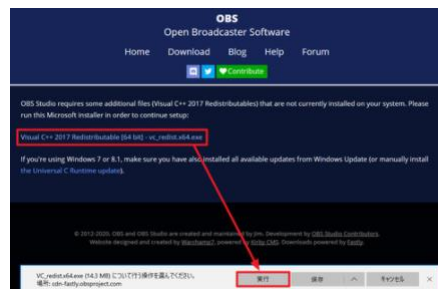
OBS
Open Broadcaster Software

Home Download Blog Help Forum

Contribute

OBS Studio requires some additional files (Visual C++ 2017 Redistributables) that are not currently installed on your system. Please run this Microsoft installer in order to continue setup:

Visual C++ 2017 Redistributable [64 bit] - vc_redist.x64.exe

If you're using Windows 7 or 8.1, make sure you have also installed all available updates from Windows Update (or manually install the Universal C Runtime update).

© 2012-2020. OBS and OBS Studio are created and maintained by Jim. Download by OBS Studio Contributors. Website designed and created by Warchamp7, powered by Kirby CMS. Downloads powered by Fastly.

VC_redist.x64.exe (14.3 MB) について行う操作を選んでください。
場所: cdn-fastly.obsproject.com

実行 保存 ∧ キャンセル ×